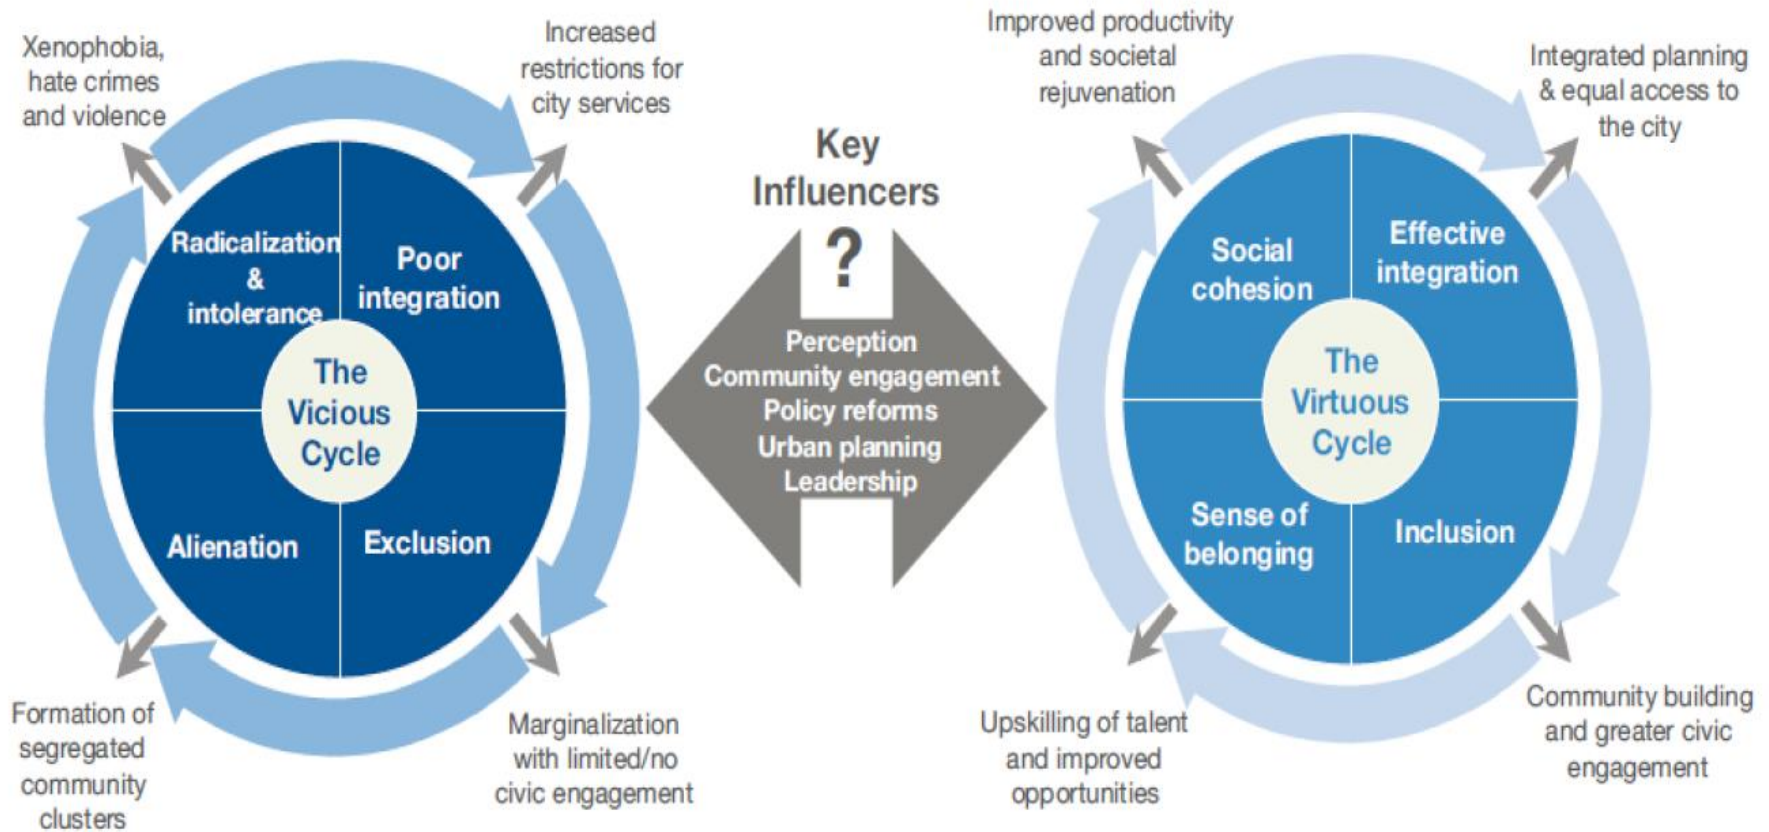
Xenophobia, hate crimes and violence

Increased restrictions for city services

Radicalization & intolerance

Poor integration

The Vicious Cycle

Alienation

Exclusion

Formation of segregated community clusters

Marginalization with limited/no civic engagement

Key Influencers

?

Perception
Community engagement
Policy reforms
Urban planning
Leadership

Improved productivity and societal rejuvenation

Integrated planning & equal access to the city

Social cohesion

Effective integration

The Virtuous Cycle

Sense of belonging

Inclusion

Upskilling of talent and improved opportunities

Community building and greater civic engagement